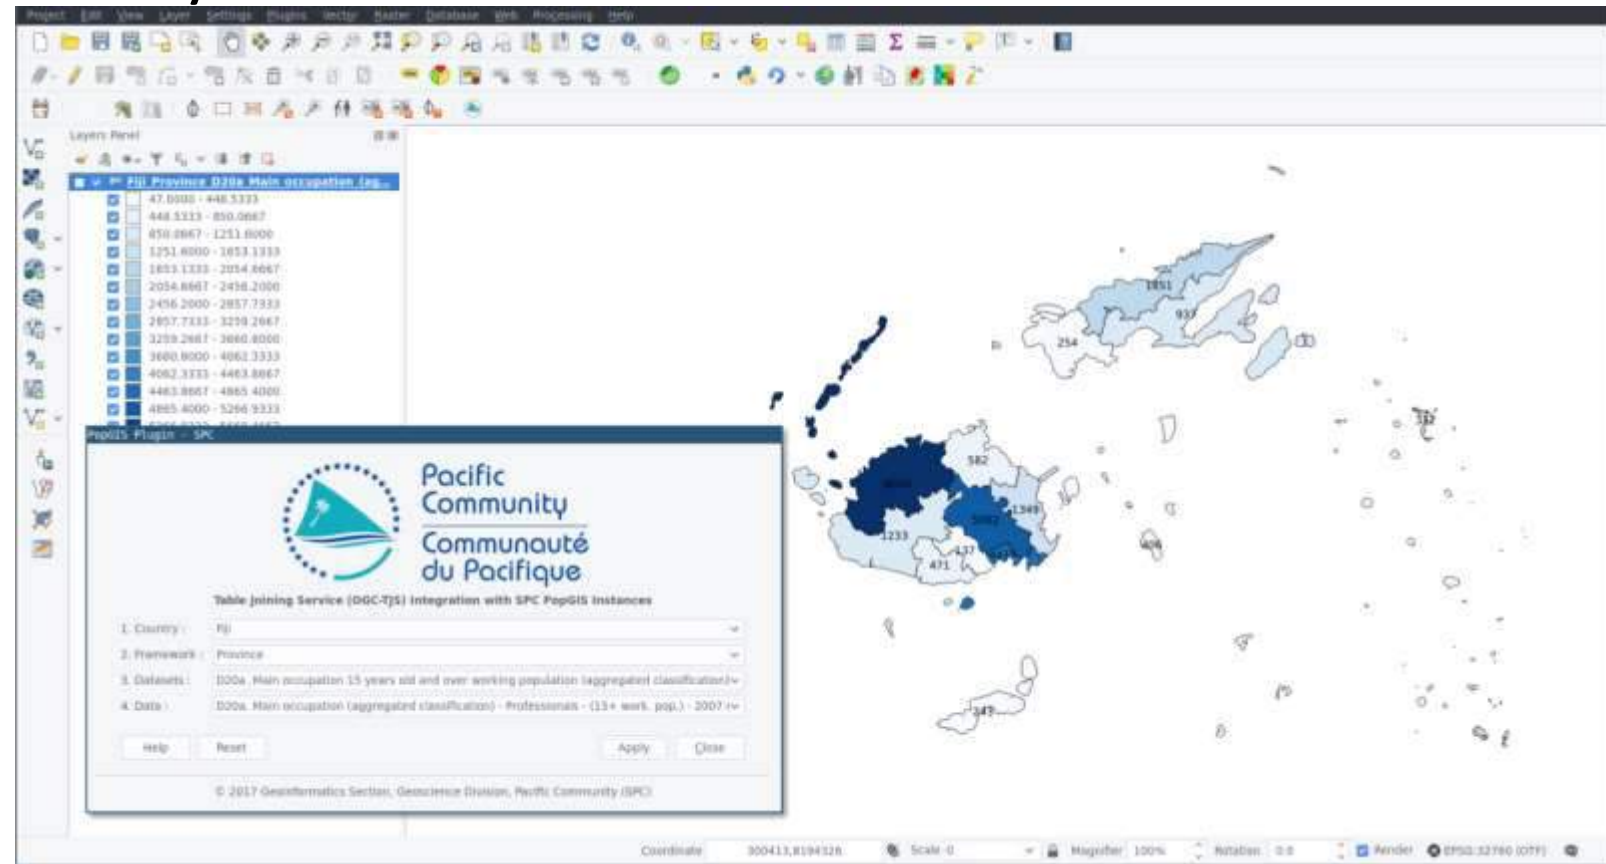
Project Edit View Layer Settings Plugins Vector Raster Database Web Processing Help

Layers Panel

Fiji Province D20a Main occupation (ag...

47.0000 - 448.5333
448.5333 - 850.0667
850.0667 - 1251.6000
1251.6000 - 1653.1333
1653.1333 - 2054.6667
2054.6667 - 2456.2000
2456.2000 - 2857.7333
2857.7333 - 3259.2667
3259.2667 - 3660.8000
3660.8000 - 4062.3333
4062.3333 - 4463.8667
4463.8667 - 4865.4000
4865.4000 - 5266.9333

PopGIS Plugin - SPC

Pacific Community
Communauté du Pacifique

Table Joining Service (OGC-TJS) Integration with SPC PopGIS Instances

1. Country : Fiji
2. Framework : Province
3. Datasets : D20a. Main occupation 15 years old and over working population (aggregated classification)
4. Data : D20a. Main occupation (aggregated classification) - Professionals - (15+ work. pop.) - 2007

Help Reset Apply Close

© 2017 Geoinformatics Section, Geoscience Division, Pacific Community (SPC)

1851
937
254
582
1349
1233
437
471
345

Coordinate 300413,8194326 Scale 0 Magnifier 100% Rotation 0.0 Render EPSG:32760 (OTF)